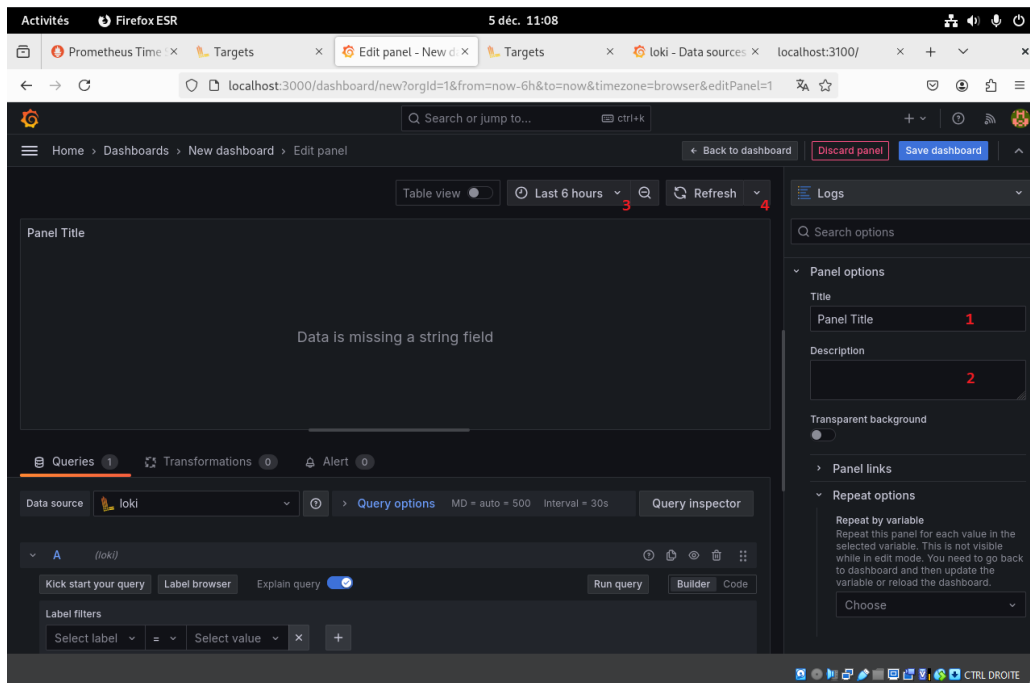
Activités Firefox ESR 5 déc. 11:08

Prometheus Time × Targets × Edit panel - New d × Targets × loki - Data sources × localhost:3100/ × +

localhost:3000/dashboard/new?orgId=1&from=now-6h&to=now&timezone=browser&editPanel=1

Search or jump to... ctrl+k

Home › Dashboards › New dashboard › Edit panel

← Back to dashboard Discard panel Save dashboard

Table view Last 6 hours 3 Refresh 4

Logs

Panel Title

Data is missing a string field

Search options

Panel options

Title

Panel Title 1

Description

2

Transparent background

Panel links

Repeat options

Repeat by variable

Repeat this panel for each value in the selected variable. This is not visible while in edit mode. You need to go back to dashboard and then update the variable or reload the dashboard.

Choose

Queries 1 Transformations 0 Alert 0

Data source loki Query options MD = auto = 500 Interval = 30s Query inspector

A (loki)

Kick start your query Label browser Explain query Run query Builder Code

Label filters

Select label = Select value ×

CTRL DROITE